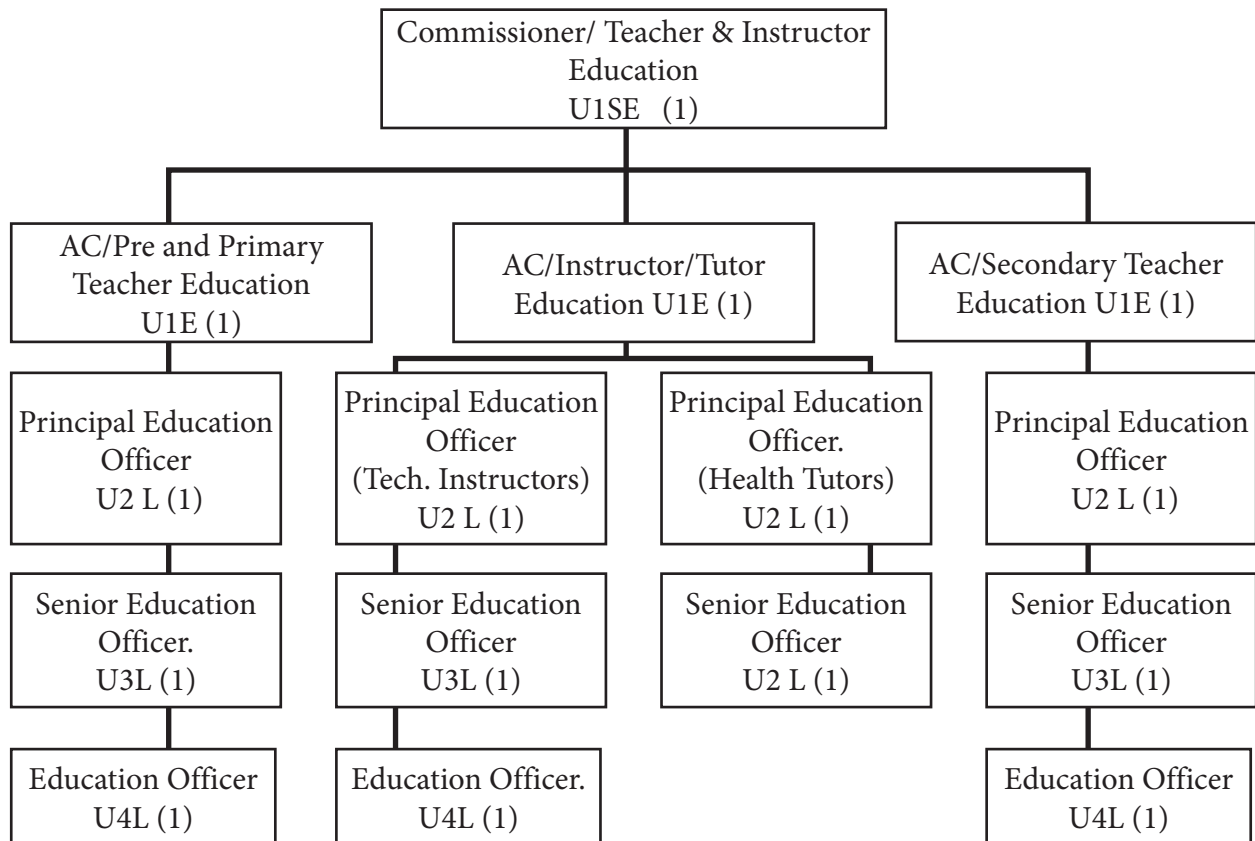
Commissioner/ Teacher & Instructor Education
U1SE (1)

AC/Pre and Primary Teacher Education
U1E (1)

AC/Instructor/Tutor Education U1E (1)

AC/Secondary Teacher Education U1E (1)

Principal Education Officer
U2 L (1)

Principal Education Officer
(Tech. Instructors)
U2 L (1)

Principal Education Officer.
(Health Tutors)
U2 L (1)

Principal Education Officer
U2 L (1)

Senior Education Officer.
U3L (1)

Senior Education Officer
U3L (1)

Senior Education Officer
U2 L (1)

Senior Education Officer
U3L (1)

Education Officer
U4L (1)

Education Officer.
U4L (1)

Education Officer
U4L (1)